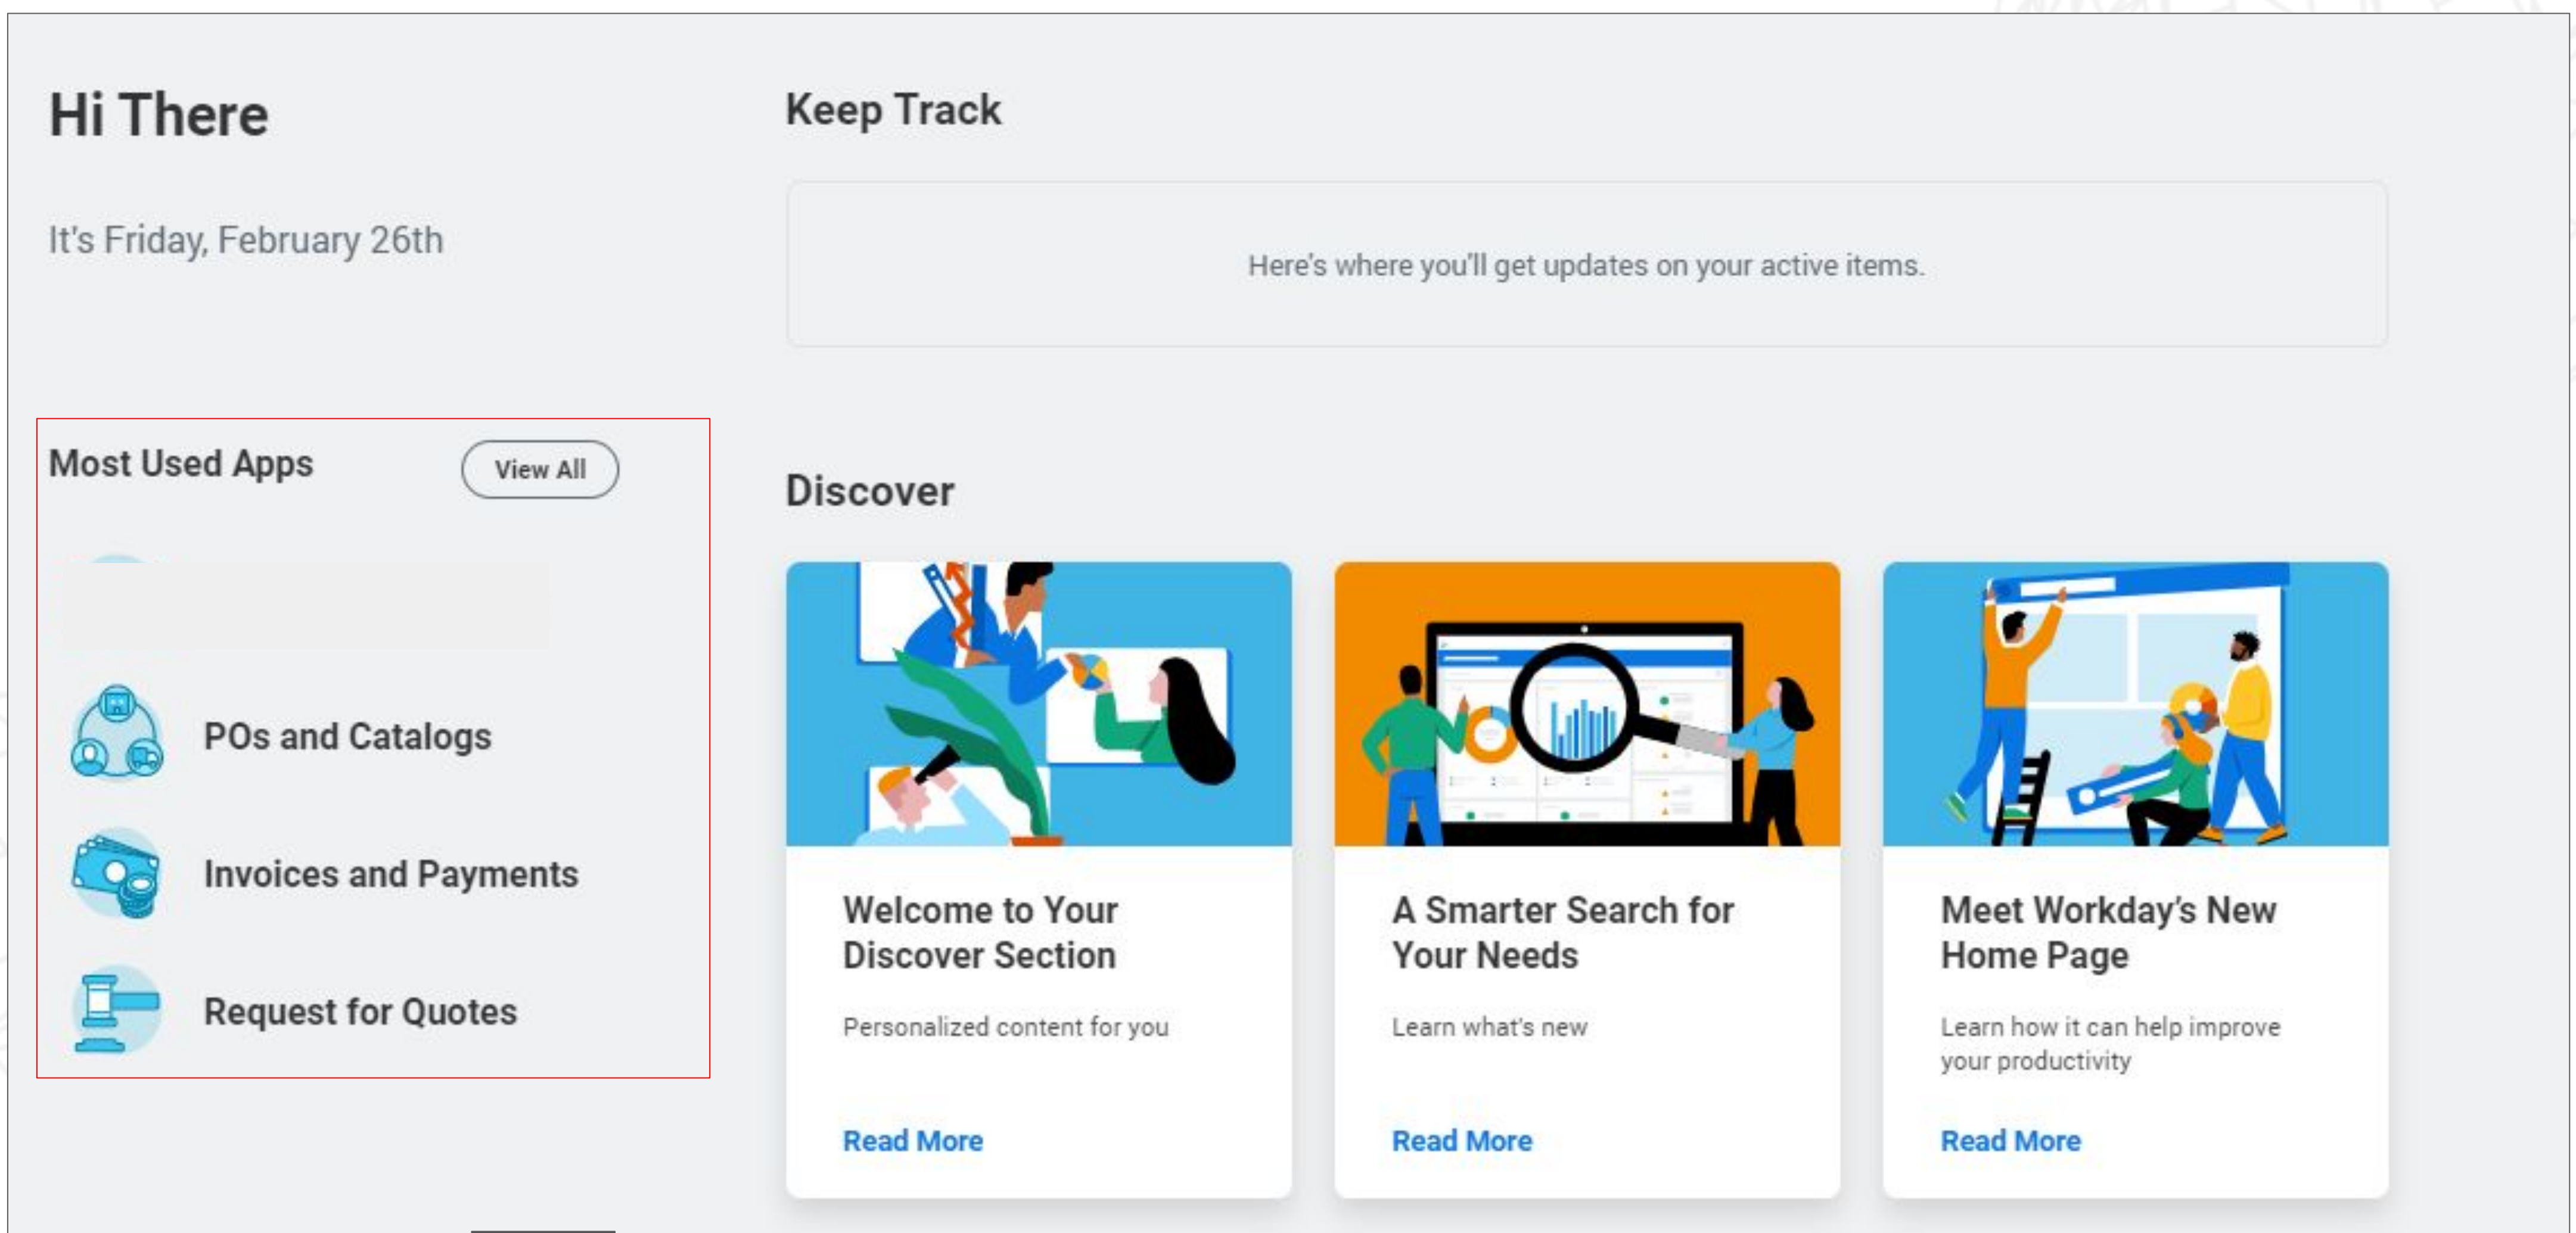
Hi There

It's Friday, February 26th

Most Used Apps

View All

POs and Catalogs

Invoices and Payments

Request for Quotes

Keep Track

Here's where you'll get updates on your active items.

Discover

Welcome to Your Discover Section

Personalized content for you

Read More

A Smarter Search for Your Needs

Learn what's new

Read More

Meet Workday's New Home Page

Learn how it can help improve your productivity

Read More